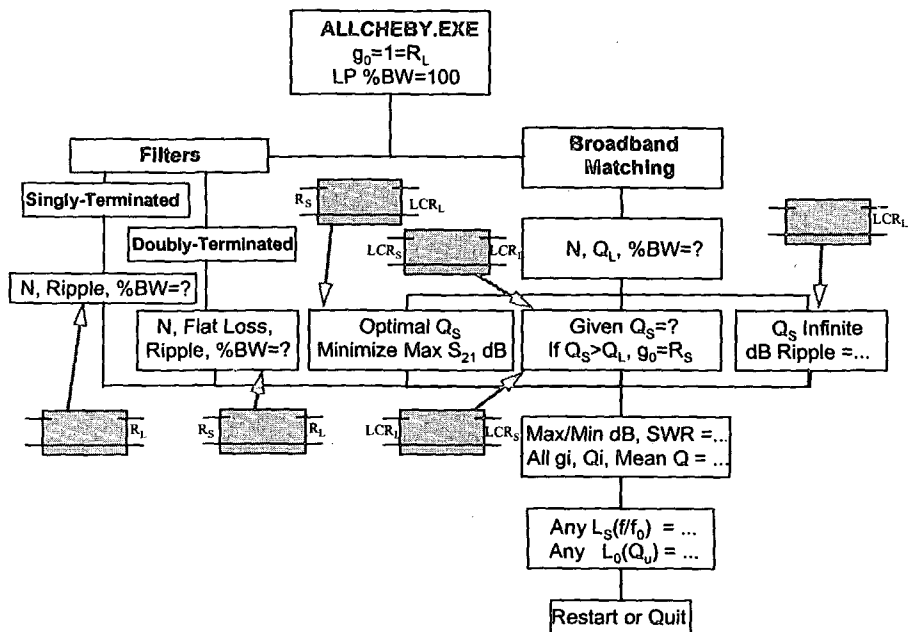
ALLCHEBY.EXE
$g_0=1=R_L$
LP %BW=100

Filters

Broadband Matching

Singly-Terminated

Doubly-Terminated

$R_S$

$LCR_L$

$LCR_S$

$LCR_L$

$LCR_L$

N, $Q_L$, %BW=?

N, Ripple, %BW=?

N, Flat Loss, Ripple, %BW=?

Optimal $Q_S$
Minimize Max $S_{21}$ dB

Given $Q_S$=?
If $Q_S>Q_L$, $g_0=R_S$

$Q_S$ Infinite
dB Ripple =...

$R_L$

$R_S$

$R_L$

$LCR_L$

$LCR_S$

Max/Min dB, SWR =...
All gi, Qi, Mean Q = ...

Any $L_S(f/f_0)$ = ...
Any $L_0(Q_u)$ = ...

Restart or Quit